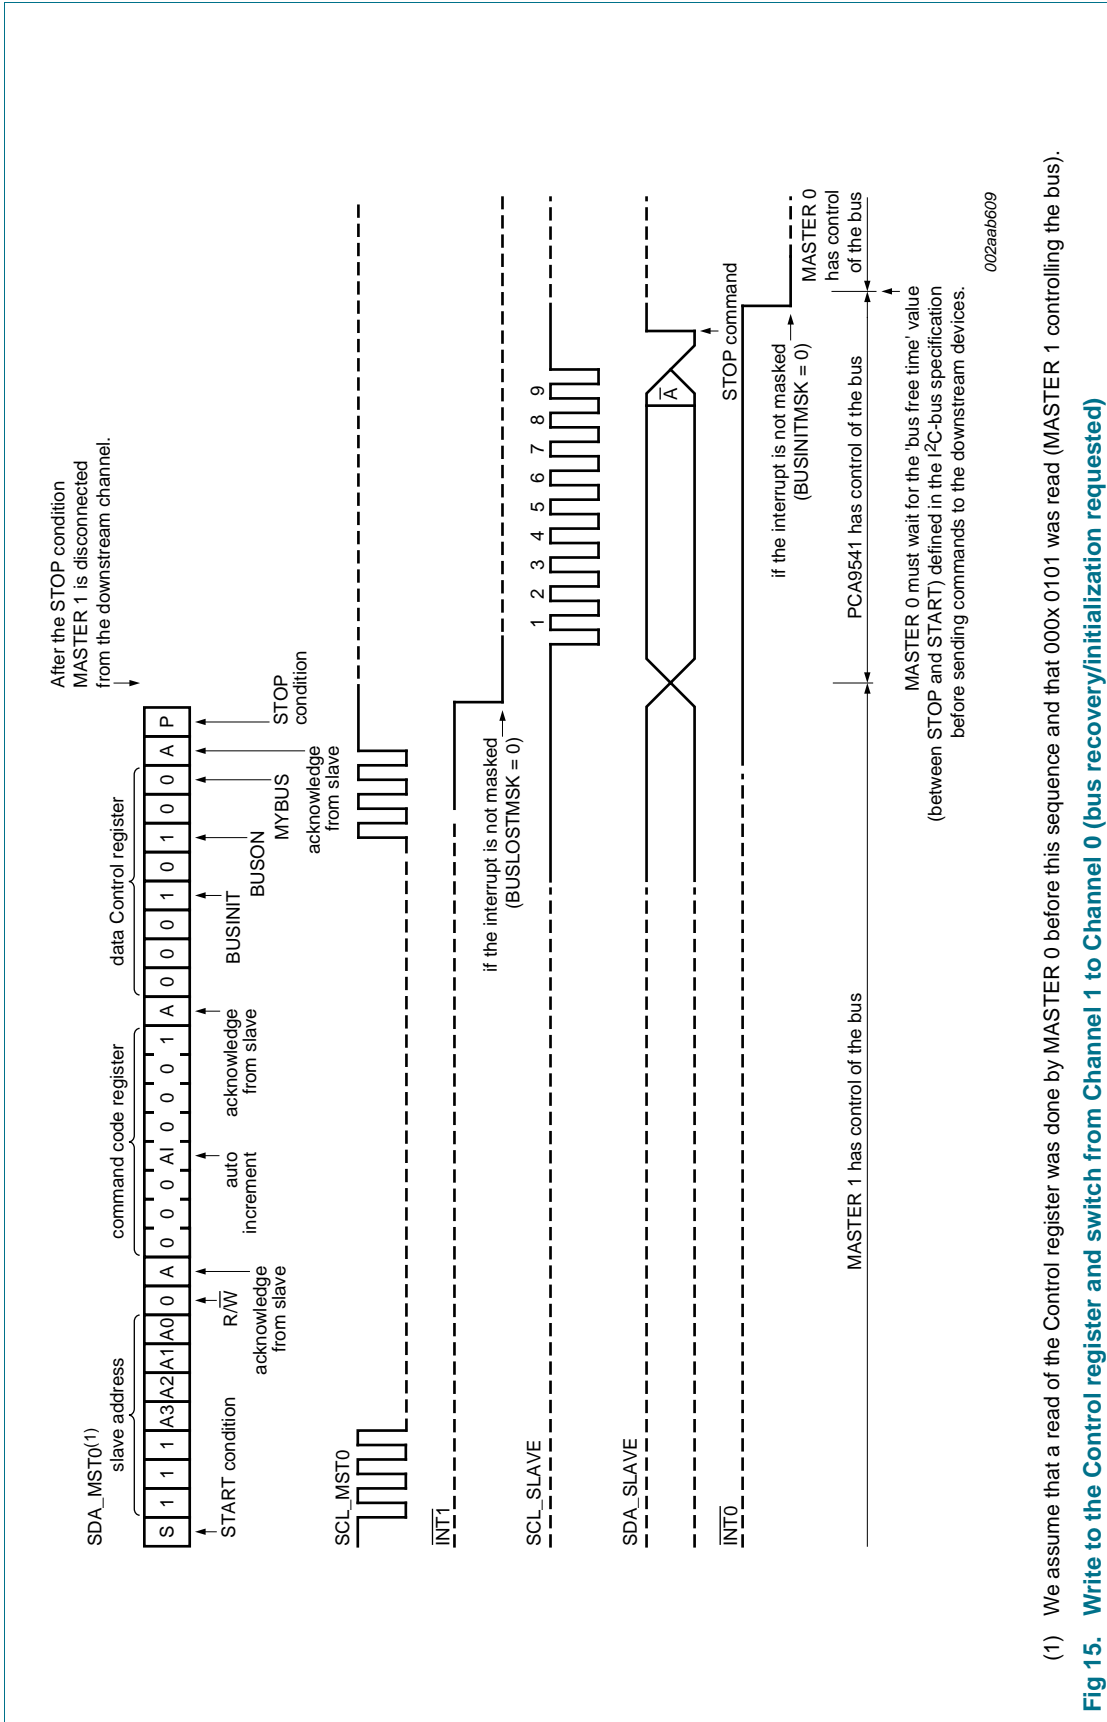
SDA_MST0$^{(1)}$

slave address

command code register

data Control register

| S | 1 | 1 | 1 | A3 | A2 | A1 | A0 | 0 | A | 0 | 0 | 0 | AI | 0 | 0 | 0 | 1 | A | 0 | 0 | 0 | 1 | 0 | 1 | 0 | 0 | A | P |
|---|---|---|---|---|---|---|---|---|---|---|---|---|---|---|---|---|---|---|---|---|---|---|---|---|---|---|---|---|

START condition

$R/\overline{W}$

acknowledge from slave

auto increment

acknowledge from slave

BUSINIT

BUSON

MYBUS

acknowledge from slave

STOP condition

After the STOP condition MASTER 1 is disconnected from the downstream channel.

SCL_MST0

$\overline{INT1}$

if the interrupt is not masked (BUSLOSTMSK = 0)

SCL_SLAVE

1 2 3 4 5 6 7 8 9

SDA_SLAVE

$\overline{A}$

STOP command

$\overline{INT0}$

if the interrupt is not masked (BUSINITMSK = 0)

MASTER 1 has control of the bus

PCA9541 has control of the bus

MASTER 0 has control of the bus

MASTER 0 must wait for the 'bus free time' value (between STOP and START) defined in the I$^2$C-bus specification before sending commands to the downstream devices.

002aab609

(1) We assume that a read of the Control register was done by MASTER 0 before this sequence and that 000x 0101 was read (MASTER 1 controlling the bus).

Fig 15. Write to the Control register and switch from Channel 1 to Channel 0 (bus recovery/initialization requested)